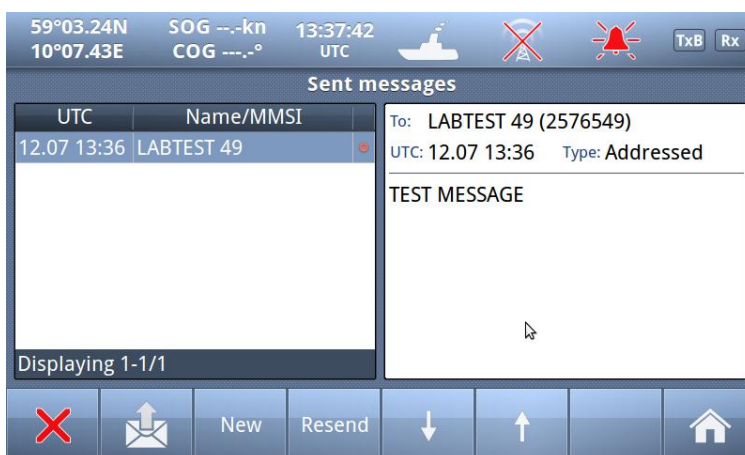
59°03.24N
10°07.43E
SOG --.-kn
COG ---.-°
13:37:42
UTC
TxB Rx

Sent messages

| UTC | Name/MMSI |
|---|---|
| 12.07 13:36 | LABTEST 49 |

Displaying 1-1/1

To: LABTEST 49 (2576549)
UTC: 12.07 13:36 Type: Addressed

TEST MESSAGE

New
Resend